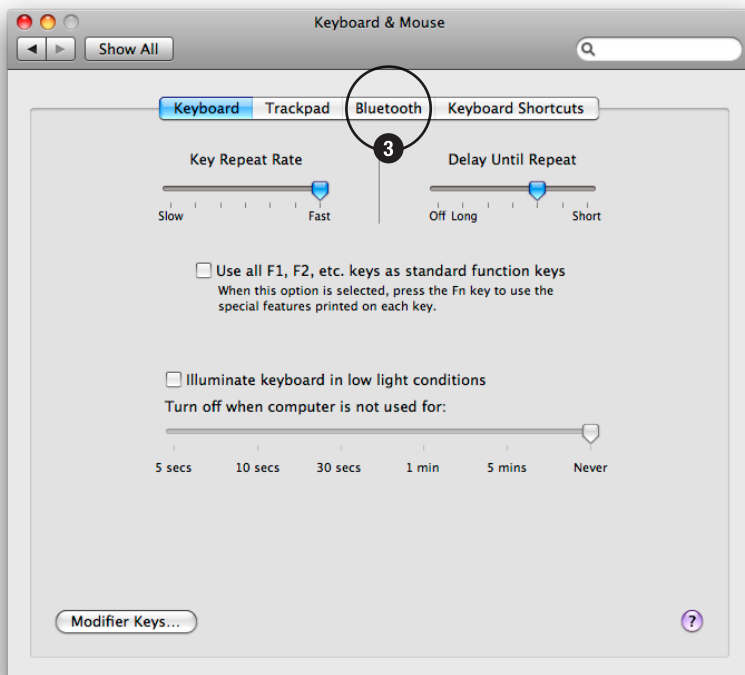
Keyboard & Mouse

Show All

Keyboard Trackpad Bluetooth Keyboard Shortcuts

3

Key Repeat Rate

Slow Fast

Delay Until Repeat

Off Long Short

Use all F1, F2, etc. keys as standard function keys
When this option is selected, press the Fn key to use the special features printed on each key.

Illuminate keyboard in low light conditions
Turn off when computer is not used for:

5 secs 10 secs 30 secs 1 min 5 mins Never

Modifier Keys...

?